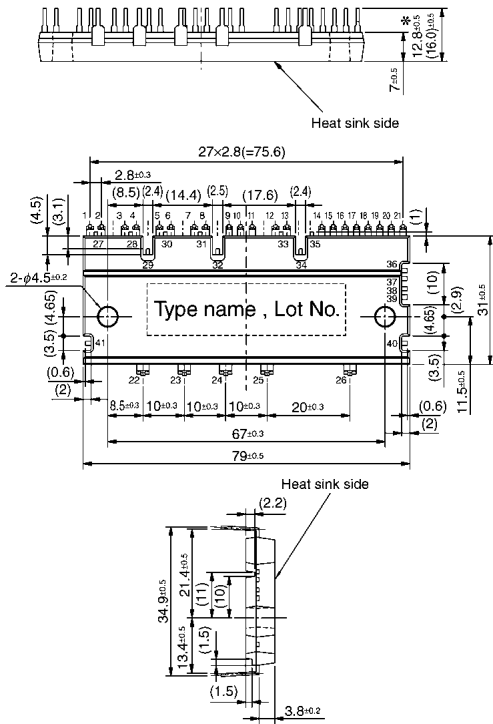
*
$12.8^{\pm0.5}$
(16.0)$^{\pm0.5}$
$7^{\pm0.5}$
Heat sink side

27×2.8(=75.6)
$2.8^{\pm0.3}$
(8.5) (2.4) (14.4) (2.5) (17.6) (2.4)
(4.5)
(3.1)
(1)
1 2 3 4 5 6 7 8 9 10 11 12 13 14 15 16 17 18 19 20 21
27 28 29 30 31 32 33 34 35
36
37
38
39
40
41
2-$\phi4.5^{\pm0.2}$
(4.65)
(3.5)
(10)
(2.9)
(4.65)
$31^{\pm0.5}$
Type name , Lot No.
(0.6)
(2)
22 23 24 25 26
(3.5)
$11.5^{\pm0.5}$
$8.5^{\pm0.3}$ $10^{\pm0.3}$ $10^{\pm0.3}$ $10^{\pm0.3}$ $20^{\pm0.3}$
(0.6)
(2)
$67^{\pm0.3}$
$79^{\pm0.5}$

Heat sink side
(2.2)
$34.9^{\pm0.5}$
$21.4^{\pm0.5}$
(11)
(10)
$13.4^{\pm0.5}$
(1.5)
(1.5)
$3.8^{\pm0.2}$